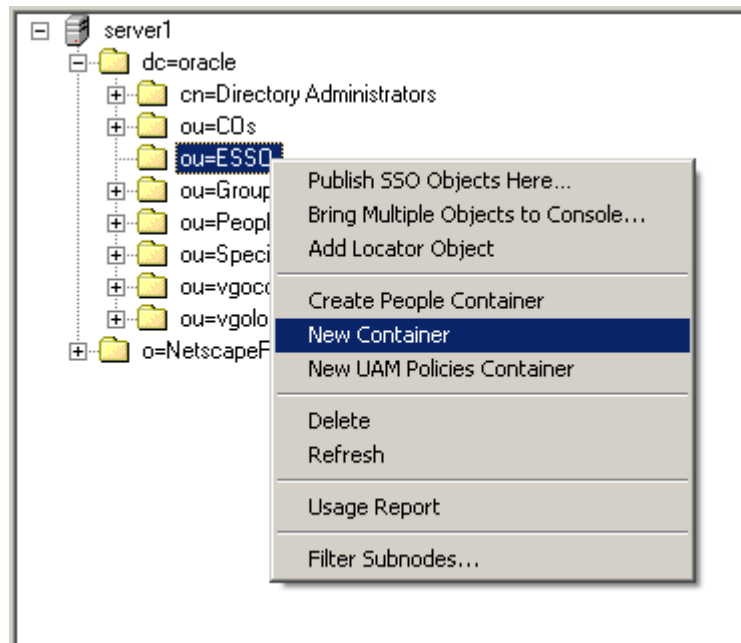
server1
dc=oracle
cn=Directory Administrators
ou=COs
ou=ESSO
ou=Group
ou=Peopl
ou=Speci
ou=vgocc
ou=vgolo
o=NetscapeF

Publish SSO Objects Here...
Bring Multiple Objects to Console...
Add Locator Object

Create People Container
New Container
New UAM Policies Container

Delete
Refresh

Usage Report

Filter Subnodes...